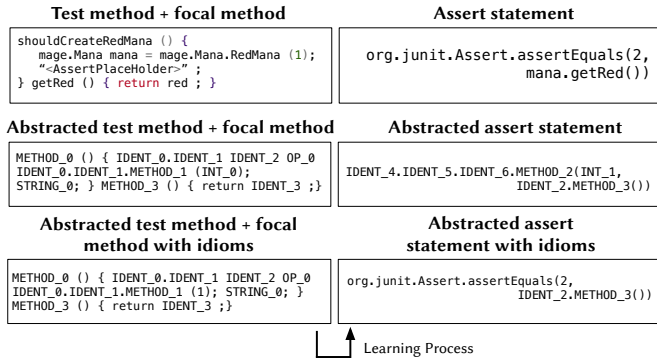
Test method + focal method

shouldCreateRedMana () { mage.Mana mana = mage.Mana.RedMana (1); "<AssertPlaceHolder>" ; } getRed () { return red ; }

Assert statement

org.junit.Assert.assertEquals(2, mana.getRed())

Abstracted test method + focal method

METHOD_0 () { IDENT_0.IDENT_1 IDENT_2 OP_0 IDENT_0.IDENT_1.METHOD_1 (INT_0); STRING_0; } METHOD_3 () { return IDENT_3 ;}

Abstracted assert statement

IDENT_4.IDENT_5.IDENT_6.METHOD_2(INT_1, IDENT_2.METHOD_3())

Abstracted test method + focal method with idioms

METHOD_0 () { IDENT_0.IDENT_1 IDENT_2 OP_0 IDENT_0.IDENT_1.METHOD_1 (1); STRING_0; } METHOD_3 () { return IDENT_3 ;}

Abstracted assert statement with idioms

org.junit.Assert.assertEquals(2, IDENT_2.METHOD_3())

Learning Process